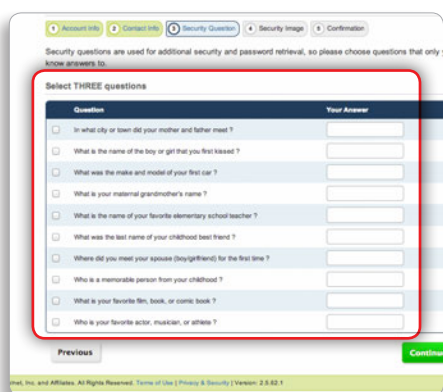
1 Account Info  2 Contact Info  3 Security Question  4 Security Image  5 Confirmation

Security questions are used for additional security and password retrieval, so please choose questions that only y know answers to.

Select THREE questions

| | Question | Your Answer |
|---|---|---|
| | In what city or town did your mother and father meet ? | |
| | What is the name of the boy or girl that you first kissed ? | |
| | What was the make and model of your first car ? | |
| | What is your maternal grandmother's name ? | |
| | What is the name of your favorite elementary school teacher ? | |
| | What was the last name of your childhood best friend ? | |
| | Where did you meet your spouse (boy/girlfriend) for the first time ? | |
| | Who is a memorable person from your childhood ? | |
| | What is your favorite film, book, or comic book ? | |
| | Who is your favorite actor, musician, or athlete ? | |

Previous

Continu

thel, Inc. and Affiliates. All Rights Reserved. Terms of Use | Privacy & Security | Version: 2.5.62.1